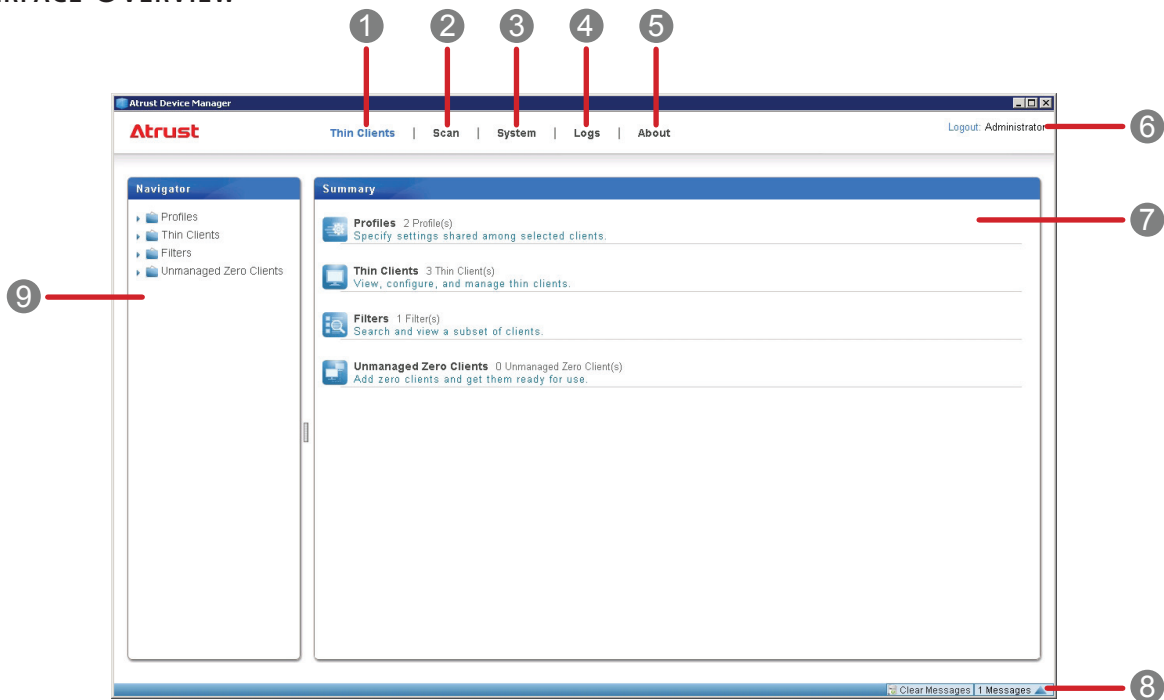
1 2 3 4 5

Atrust Device Manager

Atrust

Thin Clients | Scan | System | Logs | About

Logout: Administrator

6

Navigator

Profiles
Thin Clients
Filters
Unmanaged Zero Clients

9

Summary

7

Profiles 2 Profile(s)
Specify settings shared among selected clients.

Thin Clients 3 Thin Client(s)
View, configure, and manage thin clients.

Filters 1 Filter(s)
Search and view a subset of clients.

Unmanaged Zero Clients 0 Unmanaged Zero Client(s)
Add zero clients and get them ready for use.

Clear Messages | 1 Messages

8